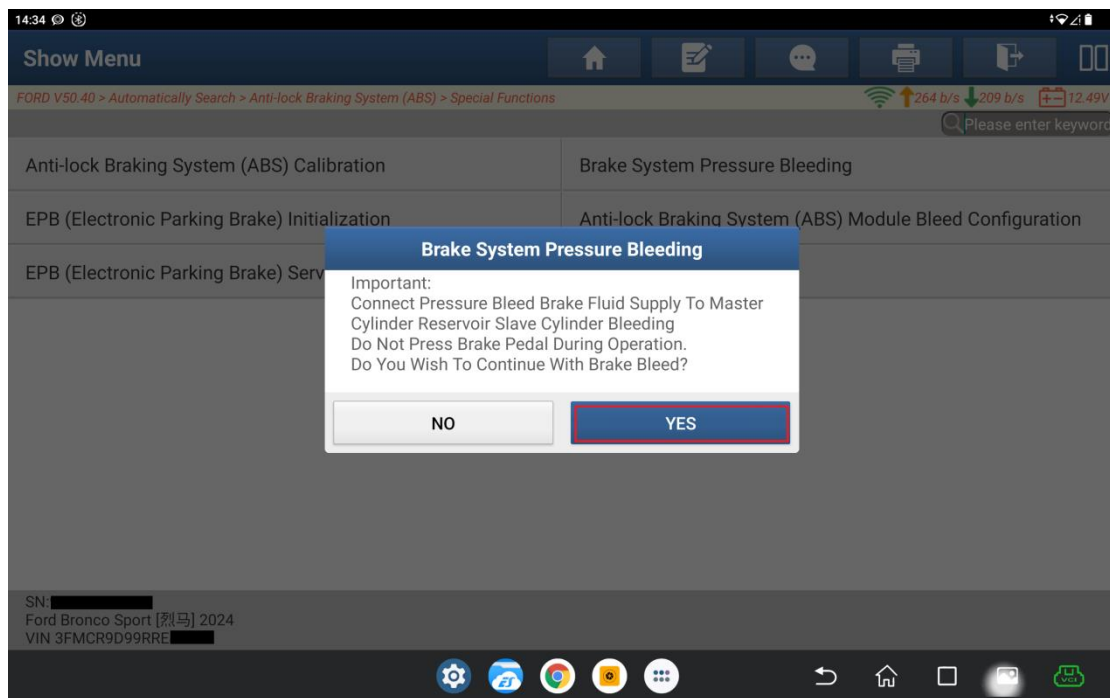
14:34

Show Menu

FORD V50.40 > Automatically Search > Anti-lock Braking System (ABS) > Special Functions

264 b/s 209 b/s 12.49V

Please enter keyword

Anti-lock Braking System (ABS) Calibration

Brake System Pressure Bleeding

EPB (Electronic Parking Brake) Initialization

Anti-lock Braking System (ABS) Module Bleed Configuration

EPB (Electronic Parking Brake) Serv

Brake System Pressure Bleeding

Important:
Connect Pressure Bleed Brake Fluid Supply To Master Cylinder Reservoir Slave Cylinder Bleeding
Do Not Press Brake Pedal During Operation.
Do You Wish To Continue With Brake Bleed?

NO

YES

SN:
Ford Bronco Sport [烈马] 2024
VIN 3FMCR9D99RRE